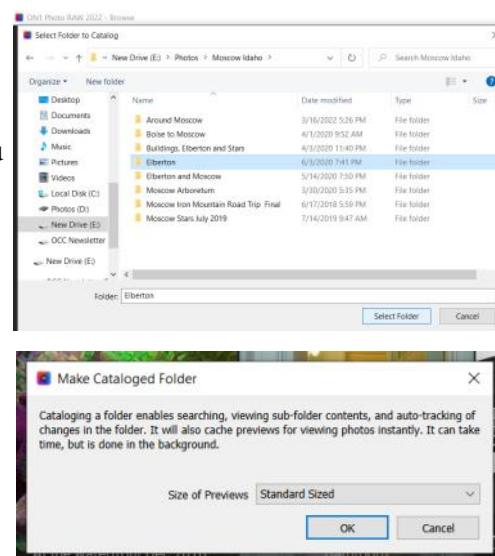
ON1 Photo RAW 2022 - Browse

Select Folder to Catalog

New Drive (E:) > Photos > Moscow Idaho >

Search Moscow Idaho

Organize ▾ New folder

Desktop
Documents
Downloads
Music
Pictures
Videos
Local Disk (C:)
Photos (D:)
New Drive (E:)
OCC Newsletter
New Drive (E:)

| Name | Date modified | Type | Size |
|---|---|---|---|
| Around Moscow | 3/16/2022 5:26 PM | File folder | |
| Boise to Moscow | 4/1/2020 9:52 AM | File folder | |
| Buildings, Elberton and Stars | 4/3/2020 11:40 PM | File folder | |
| Elberton | 6/3/2020 7:41 PM | File folder | |
| Elberton and Moscow | 5/14/2020 7:50 PM | File folder | |
| Moscow Arboretum | 3/30/2020 5:35 PM | File folder | |
| Moscow Iron Mountain Road Trip Final | 6/17/2018 5:59 PM | File folder | |
| Moscow Stars July 2019 | 7/14/2019 9:47 AM | File folder | |

Folder: Elberton

Select Folder Cancel

Make Cataloged Folder

Cataloging a folder enables searching, viewing sub-folder contents, and auto-tracking of changes in the folder. It will also cache previews for viewing photos instantly. It can take time, but is done in the background.

Size of Previews Standard Sized

OK Cancel